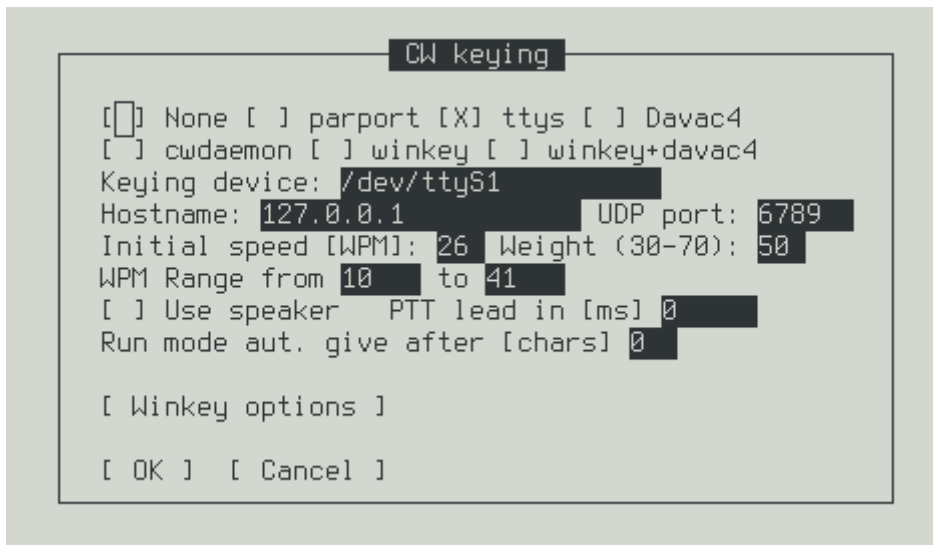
CW keying

[ ] None [ ] parport [X] ttys [ ] Davac4
[ ] cwdaemon [ ] winkey [ ] winkey+davac4
Keying device: /dev/ttyS1
Hostname: 127.0.0.1 UDP port: 6789
Initial speed [WPM]: 26 Weight (30-70): 50
WPM Range from 10 to 41
[ ] Use speaker PTT lead in [ms] 0
Run mode aut. give after [chars] 0

[ Winkey options ]

[ OK ] [ Cancel ]